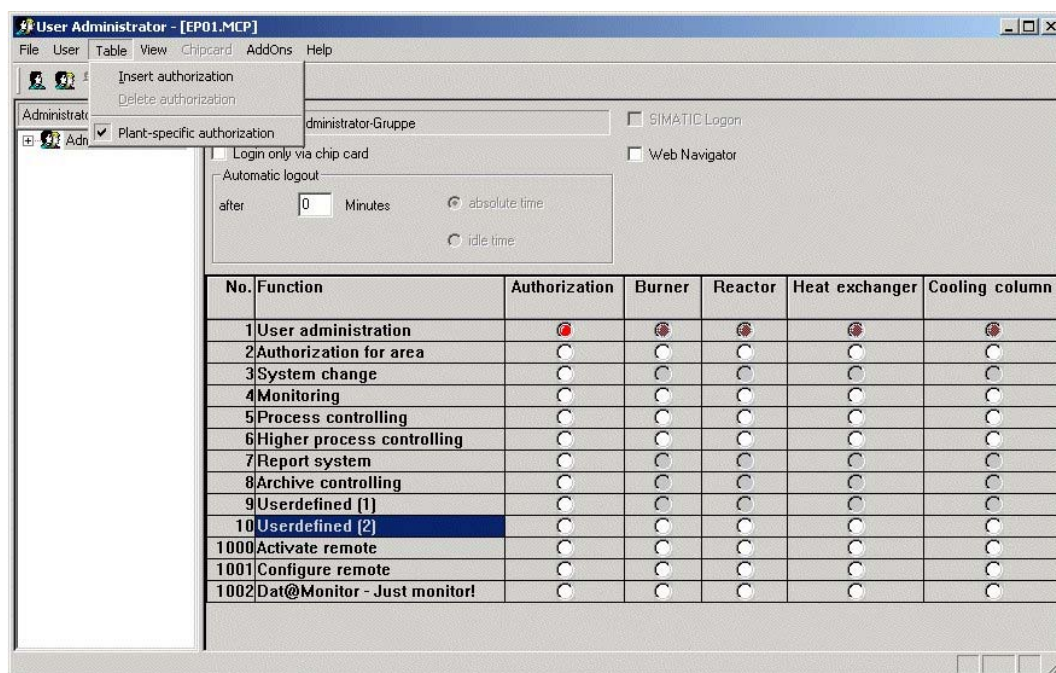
User Administrator - [EP01.MCP]

File User Table View Chipcard AddOns Help

Insert authorization
Delete authorization
✔ Plant-specific authorization

Administrato
Adn

dministrator-Gruppe

SIMATIC Logon

Login only via chip card

Web Navigator

Automatic logout

after 0 Minutes

absolute time

idle time

| No. | Function | Authorization | Burner | Reactor | Heat exchanger | Cooling column |
|---|---|---|---|---|---|---|
| 1 | User administration | | | | | |
| 2 | Authorization for area | | | | | |
| 3 | System change | | | | | |
| 4 | Monitoring | | | | | |
| 5 | Process controlling | | | | | |
| 6 | Higher process controlling | | | | | |
| 7 | Report system | | | | | |
| 8 | Archive controlling | | | | | |
| 9 | Userdefined (1) | | | | | |
| 10 | Userdefined (2) | | | | | |
| 1000 | Activate remote | | | | | |
| 1001 | Configure remote | | | | | |
| 1002 | Dat@Monitor - Just monitor! | | | | | |